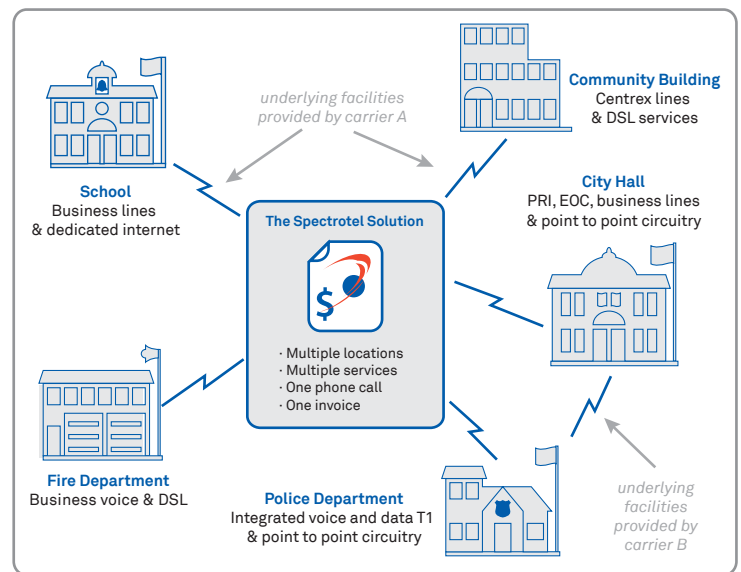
underlying facilities provided by carrier A

Community Building
Centrex lines & DSL services

School
Business lines & dedicated internet

The Spectrotel Solution

$

· Multiple locations
· Multiple services
· One phone call
· One invoice

City Hall
PRI, EOC, business lines & point to point circuitry

Fire Department
Business voice & DSL

Police Department
Integrated voice and data T1 & point to point circuitry

underlying facilities provided by carrier B